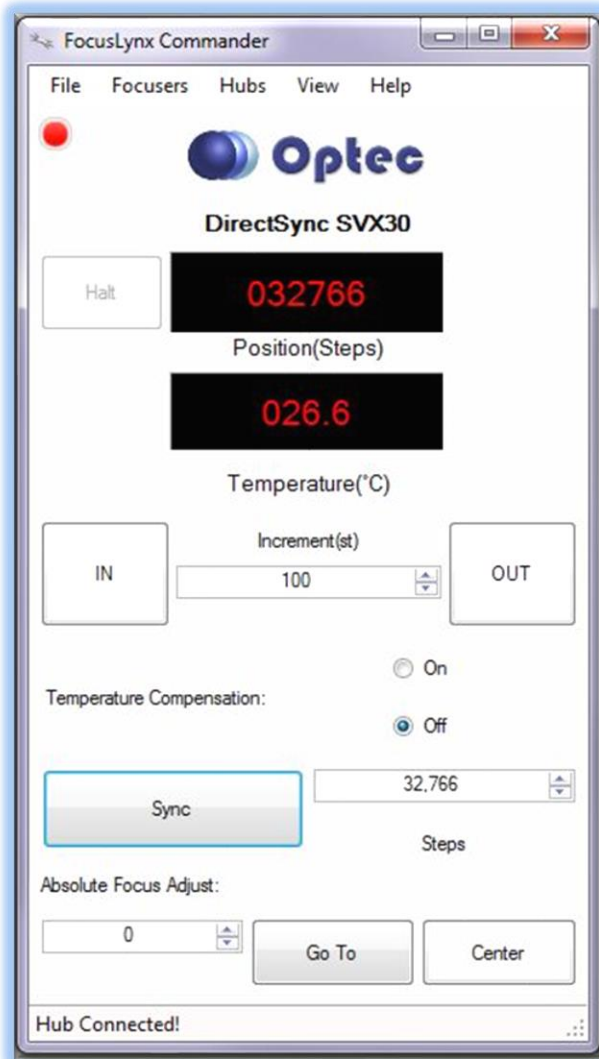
FocusLynx Commander

File Focusers Hubs View Help

Optec

DirectSync SVX30

Halt

032766

Position(Steps)

026.6

Temperature(°C)

IN

Increment(st)

100

OUT

Temperature Compensation:

On

Off

Sync

32,766

Steps

Absolute Focus Adjust:

0

Go To

Center

Hub Connected!